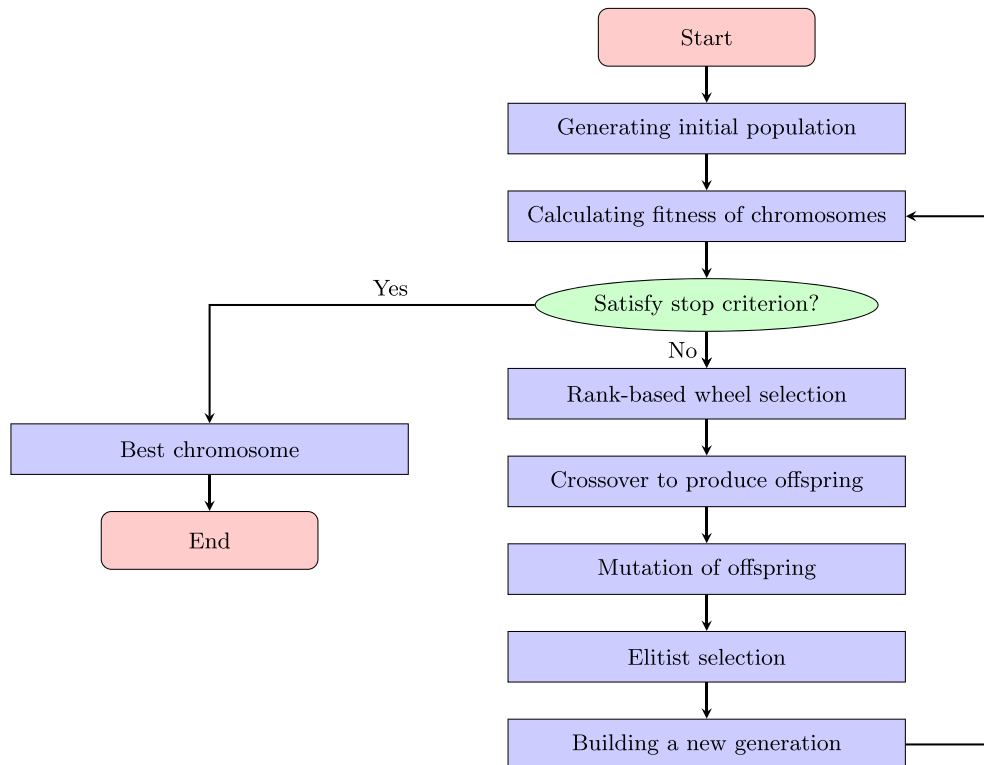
Start

Generating initial population

Calculating fitness of chromosomes

Satisfy stop criterion?

Yes

No

Best chromosome

End

Rank-based wheel selection

Crossover to produce offspring

Mutation of offspring

Elitist selection

Building a new generation